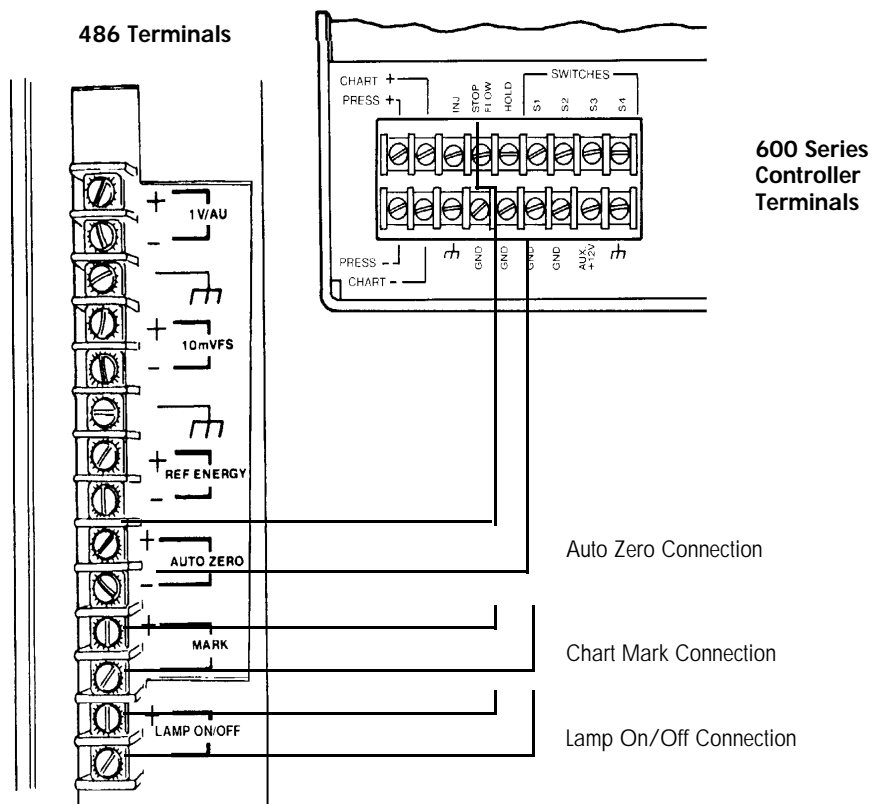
486 Terminals

+ 1V/AU -

+ 10mVFS -

+ REF ENERGY -

+ AUTO ZERO -

+ MARK

+ LAMP ON/OFF

CHART +
PRESS +
INJ
STOP FLOW
HOLD
SWITCHES
S1
S2
S3
S4

PRESS -
CHART -
GND
GND
GND
GND
AUX +12V

600 Series Controller Terminals

Auto Zero Connection

Chart Mark Connection

Lamp On/Off Connection